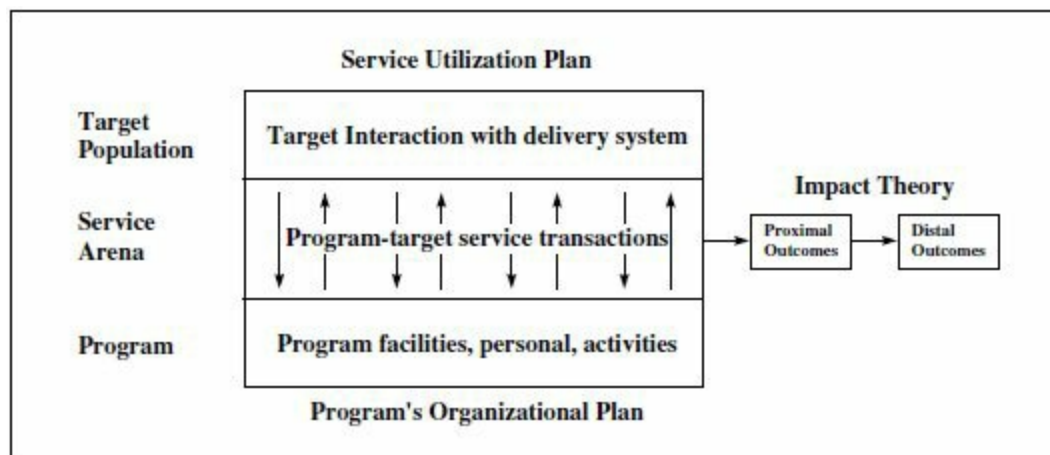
Service Utilization Plan

Target Population

Target Interaction with delivery system

Service Arena

Program-target service transactions

Impact Theory

Proximal Outcomes

Distal Outcomes

Program

Program facilities, personal, activities

Program's Organizational Plan